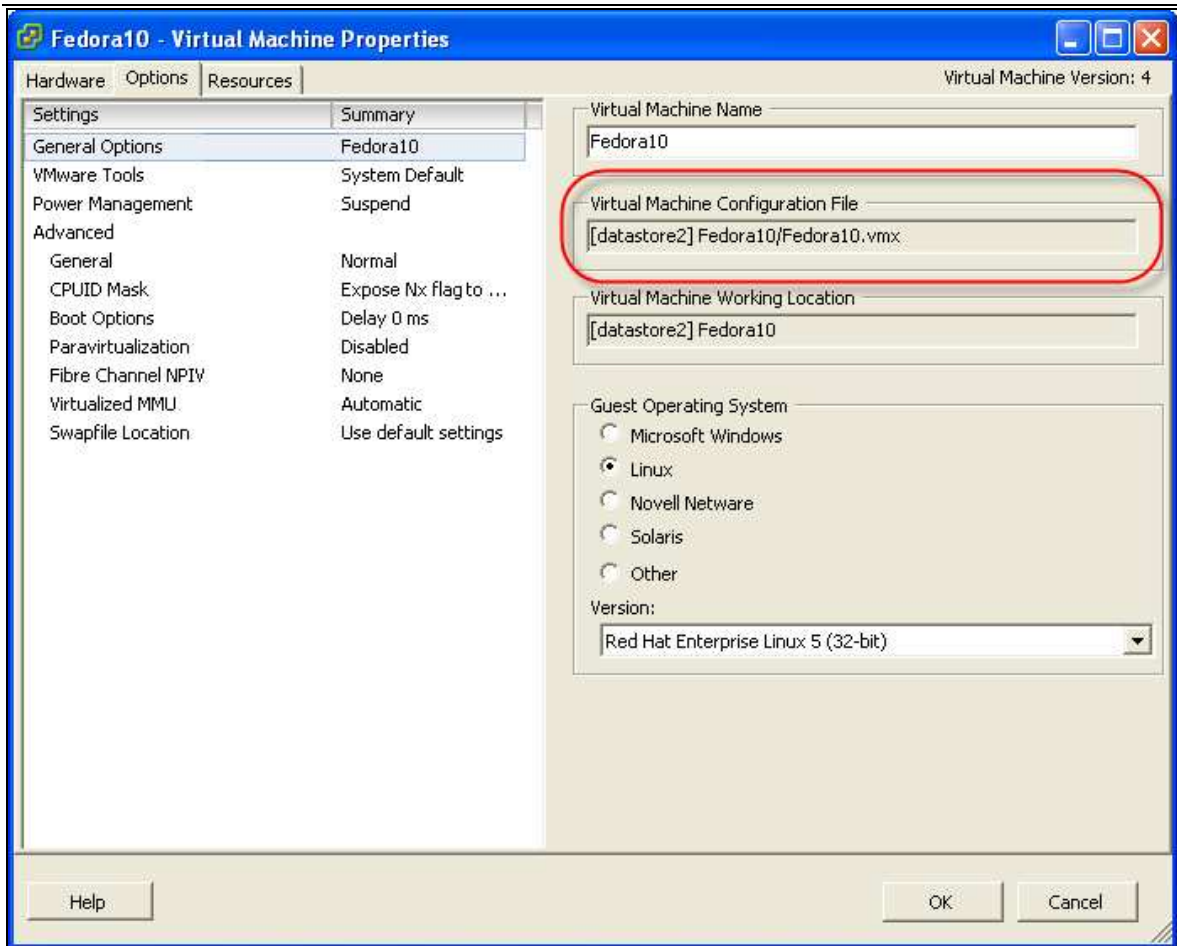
Fedora10 - Virtual Machine Properties

Hardware | Options | Resources

Virtual Machine Version: 4

| Settings | Summary |
|---|---|
| General Options | Fedora10 |
| VMware Tools | System Default |
| Power Management | Suspend |
| Advanced | |
| General | Normal |
| CPUID Mask | Expose Nx flag to ... |
| Boot Options | Delay 0 ms |
| Paravirtualization | Disabled |
| Fibre Channel NPIV | None |
| Virtualized MMU | Automatic |
| Swapfile Location | Use default settings |

Virtual Machine Name
Fedora10

Virtual Machine Configuration File
[datastore2] Fedora10/Fedora10.vmx

Virtual Machine Working Location
[datastore2] Fedora10

Guest Operating System
Microsoft Windows
Linux
Novell Netware
Solaris
Other
Version:
Red Hat Enterprise Linux 5 (32-bit)

Help

OK

Cancel